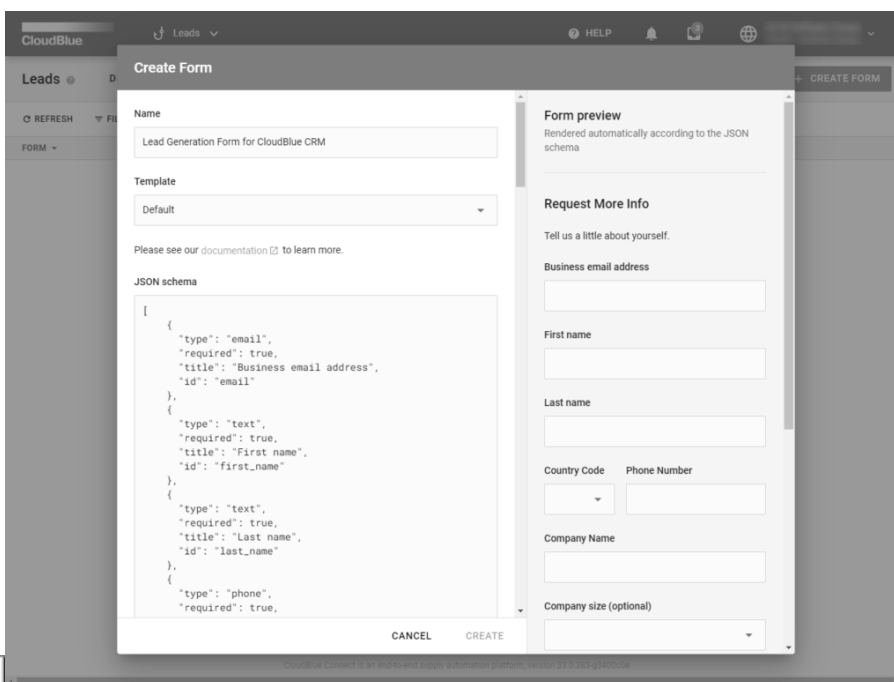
CloudBlue Leads HELP

Leads D + CREATE FORM

C REFRESH FI

FORM

Create Form

Name

Lead Generation Form for CloudBlue CRM

Template

Default

Please see our documentation to learn more.

JSON schema

[
  {
    "type": "email",
    "required": true,
    "title": "Business email address",
    "id": "email"
  },
  {
    "type": "text",
    "required": true,
    "title": "First name",
    "id": "first_name"
  },
  {
    "type": "text",
    "required": true,
    "title": "Last name",
    "id": "last_name"
  },
  {
    "type": "phone",
    "required": true,

CANCEL CREATE

Form preview

Rendered automatically according to the JSON schema

Request More Info

Tell us a little about yourself.

Business email address

First name

Last name

Country Code Phone Number

Company Name

Company size (optional)

CloudBlue Connect is an end-to-end supply automation platform. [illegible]